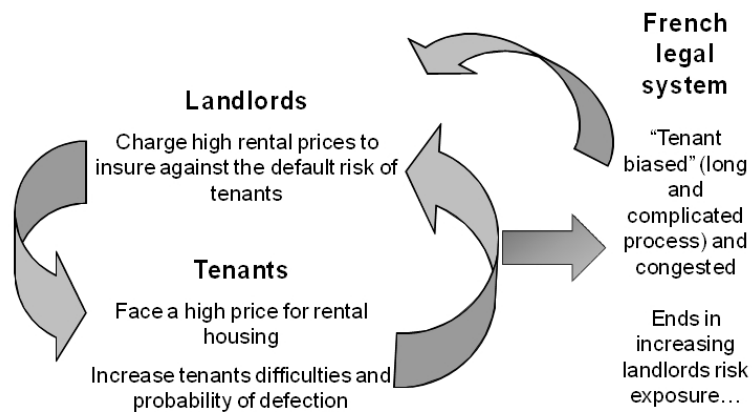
French legal system

"Tenant biased" (long and complicated process) and congested

Ends in increasing landlords risk exposure…

Landlords

Charge high rental prices to insure against the default risk of tenants

Tenants

Face a high price for rental housing

Increase tenants difficulties and probability of defection